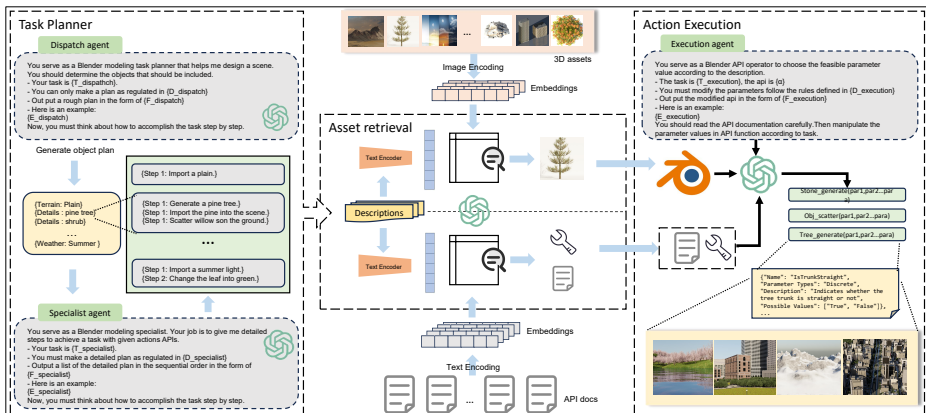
Task Planner

Dispatch agent

You serve as a Blender modeling task planner that helps me design a scene. You should determine the objects that should be included.
- Your task is {T_dispatch}.
- You can only make a plan as regulated in {D_dispatch}
- Out put a rough plan in the form of {F_dispatch}
- Here is an example:
{E_dispatch}
Now, you must think about how to accomplish the task step by step.

Generate object plan

{Terrain: Plain}
{Details : pine tree}
{Details : shrub}
...
{Weather: Summer }

{Step 1: Import a plain.}

{Step 1: Generate a pine tree.}
{Step 1: Import the pine into the scene.}
{Step 1: Scatter willow son the ground.}

...

{Step 1: Import a summer light.}
{Step 2: Change the leaf into green.}

Specialist agent

You serve as a Blender modeling specialist. Your job is to give me detailed steps to achieve a task with given actions APIs.
- Your task is {T_specialist}.
- You must make a detailed plan as regulated in {D_specialist}
- Output a list of the detailed plan in the sequential order in the form of {F_specialist}
- Here is an example:
{E_specialist}
Now, you must think about how to accomplish the task step by step.

...

3D assets

Image Encoding

Embeddings

Asset retrieval

Text Encoder

Descriptions

Text Encoder

Embeddings

Text Encoding

...

API docs

Action Execution

Execution agent

You serve as a Blender API operator to choose the feasible parameter value according to the description.
- The task is {T_execution}, the api is {α}
- You must modify the parameters follow the rules defined in {D_execution}
- Out put the modified api in the form of {F_execution}
- Here is an example:
{E_execution}
You should read the API documentation carefully.Then manipulate the parameter values in API function according to task.

Stone_generate(par1,par2...para)

Obj_scatter(par1,par2...para)

Tree_generate(par1,par2...para)

{"Name": "IsTrunkStraight",
"Parameter Types": "Discrete",
"Description": "Indicates whether the tree trunk is straight or not",
"Possible Values": {"True", "False"}},
...